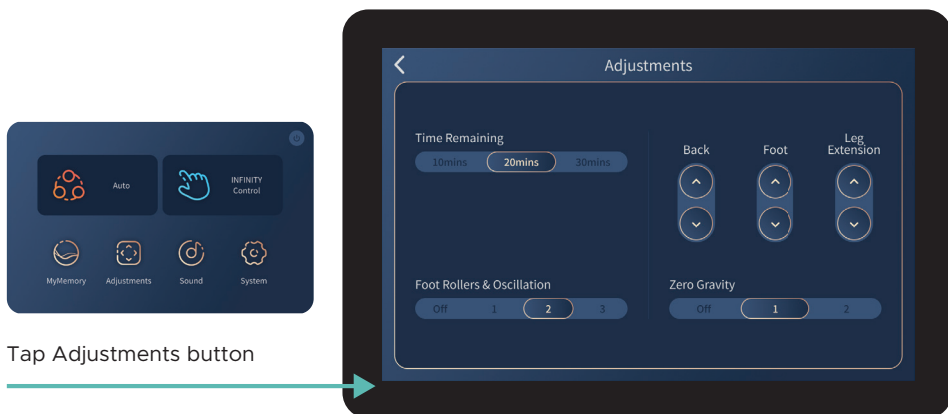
Auto

INFINITY Control

MyMemory

Adjustments

Sound

System

Tap Adjustments button

Adjustments

Time Remaining

10mins

20mins

30mins

Back

Foot

Leg Extension

Foot Rollers & Oscillation

Off

1

2

3

Zero Gravity

Off

1

2